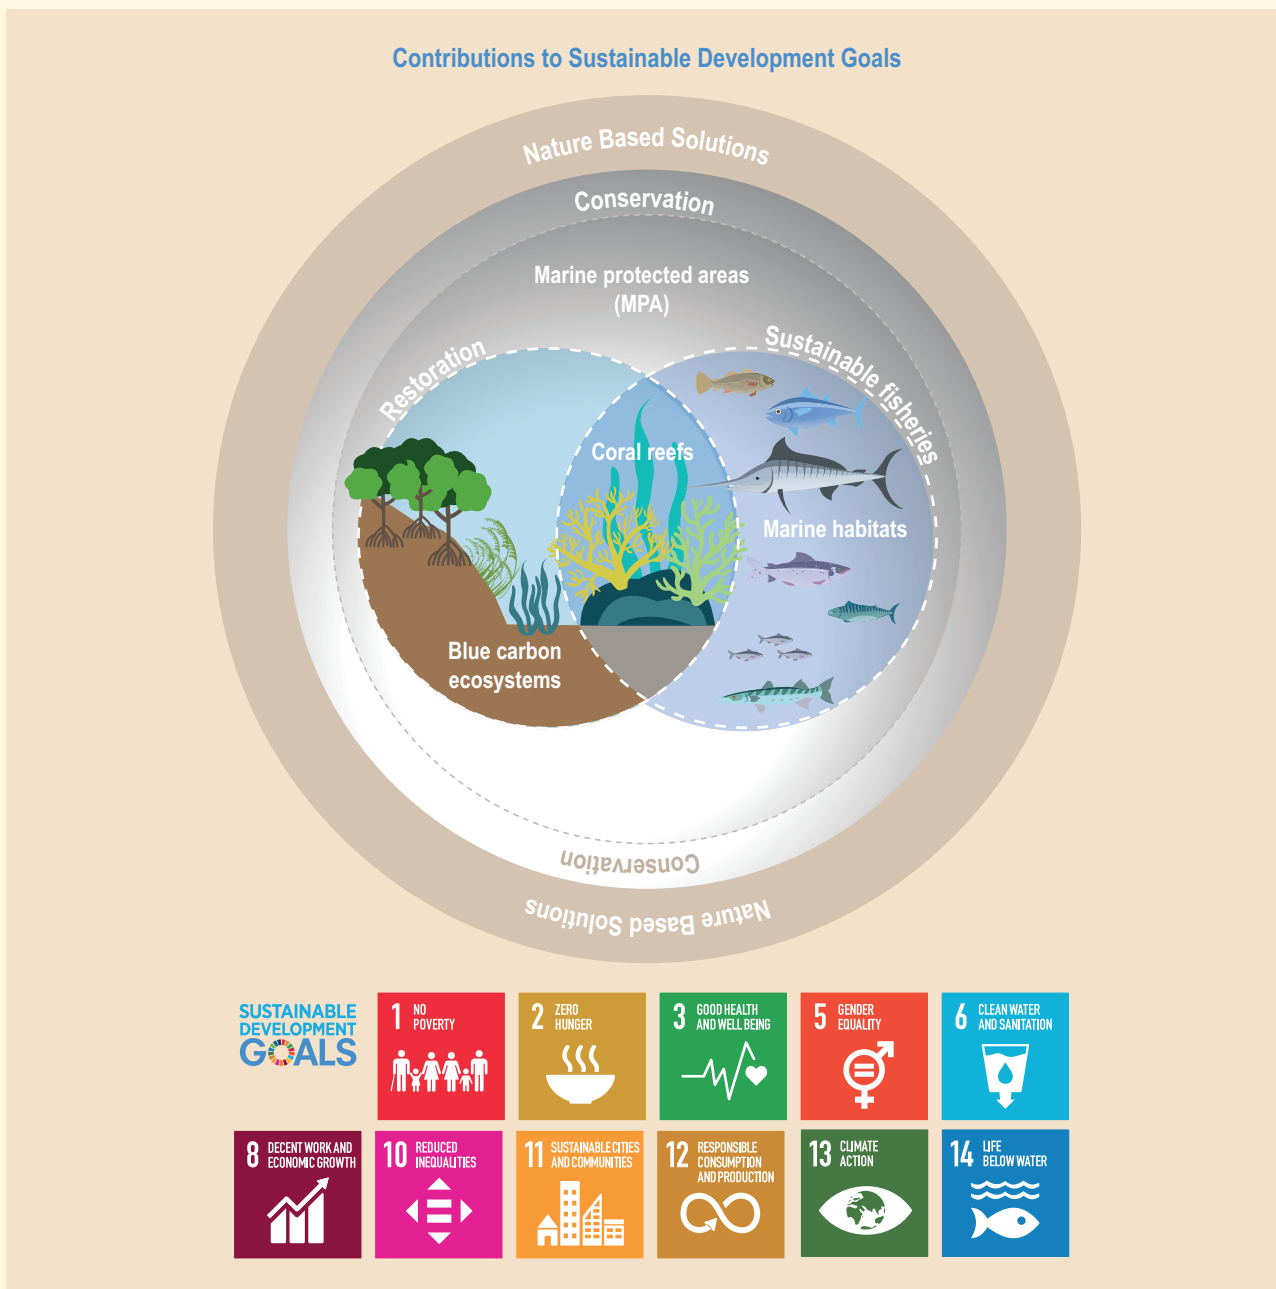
Contributions to Sustainable Development Goals

Nature Based Solutions

Conservation

Marine protected areas (MPA)

Restoration

Sustainable fisheries

Coral reefs

Marine habitats

Blue carbon ecosystems

Conservation

Nature Based Solutions

SUSTAINABLE DEVELOPMENT GOALS

1 NO POVERTY

2 ZERO HUNGER

3 GOOD HEALTH AND WELL BEING

5 GENDER EQUALITY

6 CLEAN WATER AND SANITATION

8 DECENT WORK AND ECONOMIC GROWTH

10 REDUCED INEQUALITIES

11 SUSTAINABLE CITIES AND COMMUNITIES

12 RESPONSIBLE CONSUMPTION AND PRODUCTION

13 CLIMATE ACTION

14 LIFE BELOW WATER